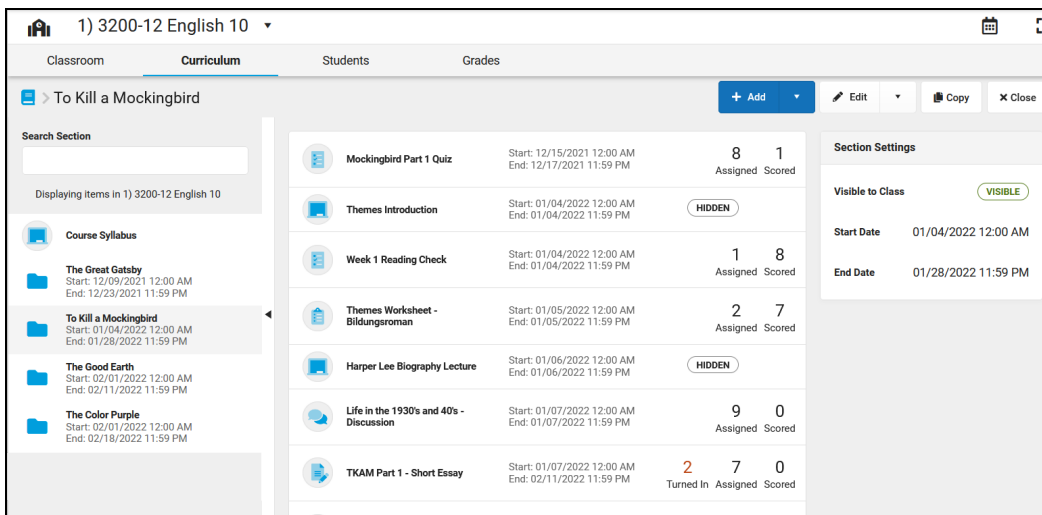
1) 3200-12 English 10 ▾

Classroom | Curriculum | Students | Grades

To Kill a Mockingbird

+ Add ▾ | Edit ▾ | Copy | ✕ Close

Search Section

Displaying items in 1) 3200-12 English 10

Course Syllabus

The Great Gatsby
Start: 12/09/2021 12:00 AM
End: 12/23/2021 11:59 PM

To Kill a Mockingbird
Start: 01/04/2022 12:00 AM
End: 01/28/2022 11:59 PM

The Good Earth
Start: 02/01/2022 12:00 AM
End: 02/11/2022 11:59 PM

The Color Purple
Start: 02/01/2022 12:00 AM
End: 02/18/2022 11:59 PM

Mockingbird Part 1 Quiz
Start: 12/15/2021 12:00 AM
End: 12/17/2021 11:59 PM
8 Assigned 1 Scored

Themes Introduction
Start: 01/04/2022 12:00 AM
End: 01/04/2022 11:59 PM
HIDDEN

Week 1 Reading Check
Start: 01/04/2022 12:00 AM
End: 01/04/2022 11:59 PM
1 Assigned 8 Scored

Themes Worksheet - Bildungsroman
Start: 01/05/2022 12:00 AM
End: 01/05/2022 11:59 PM
2 Assigned 7 Scored

Harper Lee Biography Lecture
Start: 01/06/2022 12:00 AM
End: 01/06/2022 11:59 PM
HIDDEN

Life in the 1930's and 40's - Discussion
Start: 01/07/2022 12:00 AM
End: 01/07/2022 11:59 PM
9 Assigned 0 Scored

TKAM Part 1 - Short Essay
Start: 01/07/2022 12:00 AM
End: 02/11/2022 11:59 PM
2 Turned In 7 Assigned 0 Scored

Section Settings

Visible to Class VISIBLE

Start Date 01/04/2022 12:00 AM

End Date 01/28/2022 11:59 PM